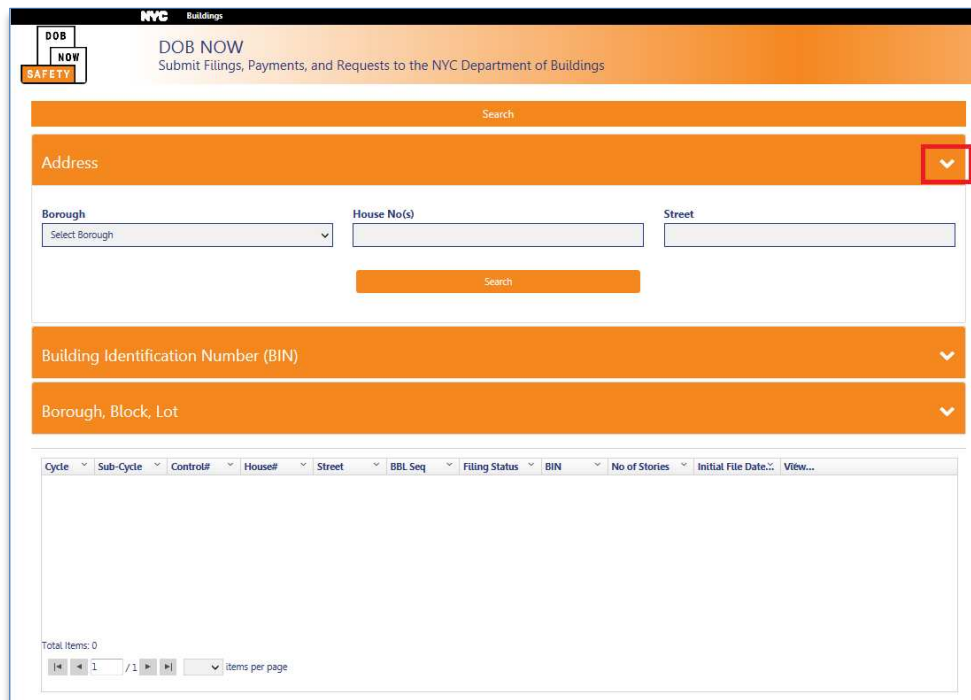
NYC Buildings

DOB NOW SAFETY

DOB NOW
Submit Filings, Payments, and Requests to the NYC Department of Buildings

Search

Address

Borough
Select Borough

House No(s)

Street

Search

Building Identification Number (BIN)

Borough, Block, Lot

| Cycle | Sub-Cycle | Control# | House# | Street | BBL Seq | Filing Status | BIN | No of Stories | Initial File Date | View... |
|---|---|---|---|---|---|---|---|---|---|---|

Total Items: 0

1 /1 items per page